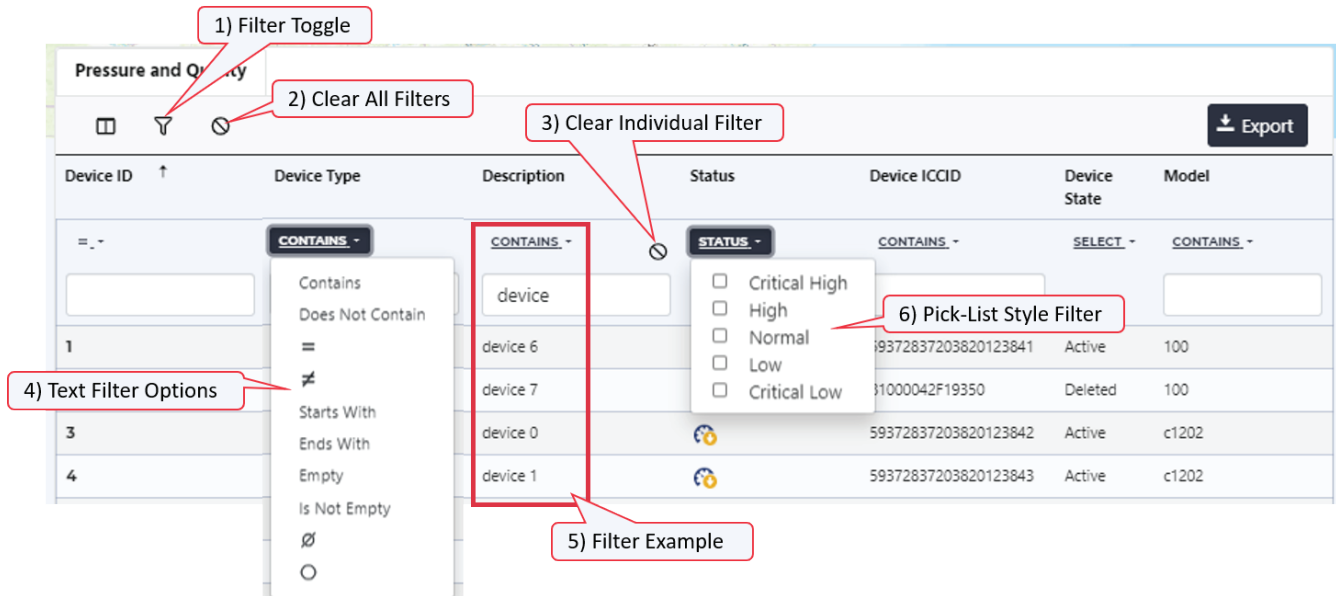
1) Filter Toggle

Pressure and Qu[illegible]ty

2) Clear All Filters

3) Clear Individual Filter

Export

| Device ID ↑ | Device Type | Description | Status | Device ICCID | Device State | Model |
|---|---|---|---|---|---|---|
| =. | CONTAINS | CONTAINS | STATUS | CONTAINS | SELECT | CONTAINS |
| | | device | | | | |
| 1 | | device 6 | | 59372837203820123841 | Active | 100 |
| | | device 7 | | 31000042F19350 | Deleted | 100 |
| 3 | | device 0 | | 59372837203820123842 | Active | c1202 |
| 4 | | device 1 | | 59372837203820123843 | Active | c1202 |

Contains
Does Not Contain
=
≠
Starts With
Ends With
Empty
Is Not Empty
Ø
○

Critical High
High
Normal
Low
Critical Low

6) Pick-List Style Filter

4) Text Filter Options

5) Filter Example